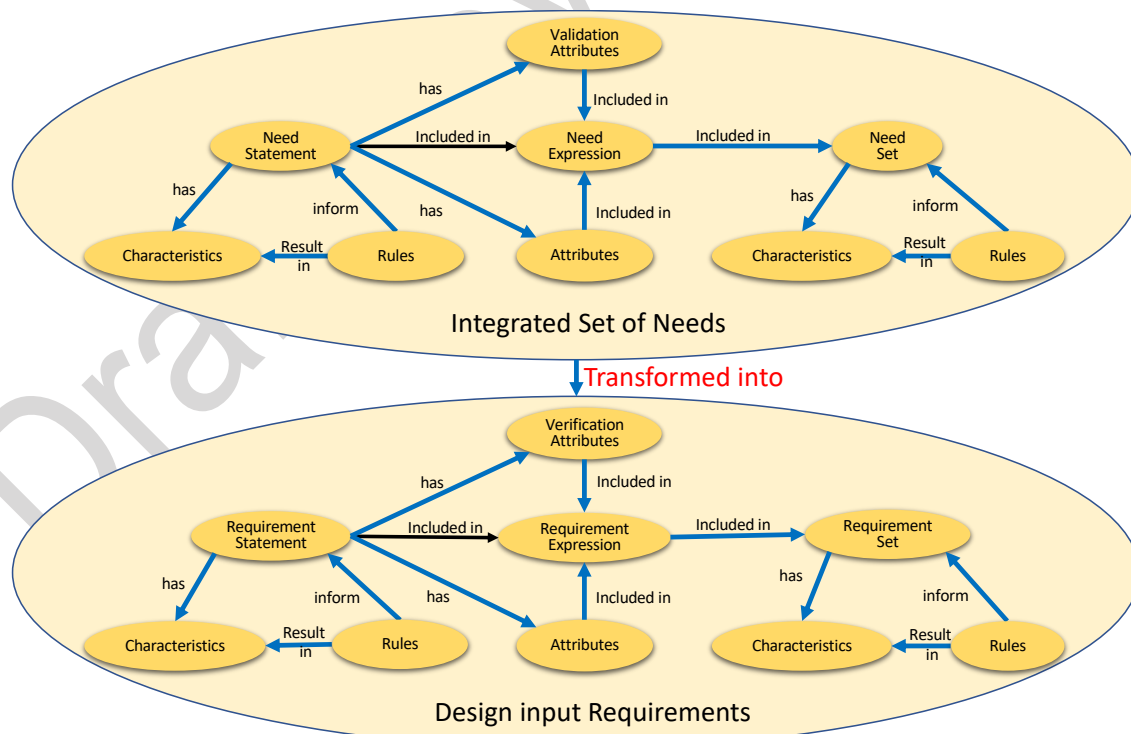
Validation Attributes

has

Included in

Need Statement

Included in

Need Expression

Included in

Need Set

has

inform

has

Included in

has

inform

Characteristics

Result in

Rules

Attributes

Characteristics

Result in

Rules

Integrated Set of Needs

Transformed into

Verification Attributes

has

Included in

Requirement Statement

Included in

Requirement Expression

Included in

Requirement Set

has

inform

has

Included in

has

inform

Characteristics

Result in

Rules

Attributes

Characteristics

Result in

Rules

Design input Requirements

Draft